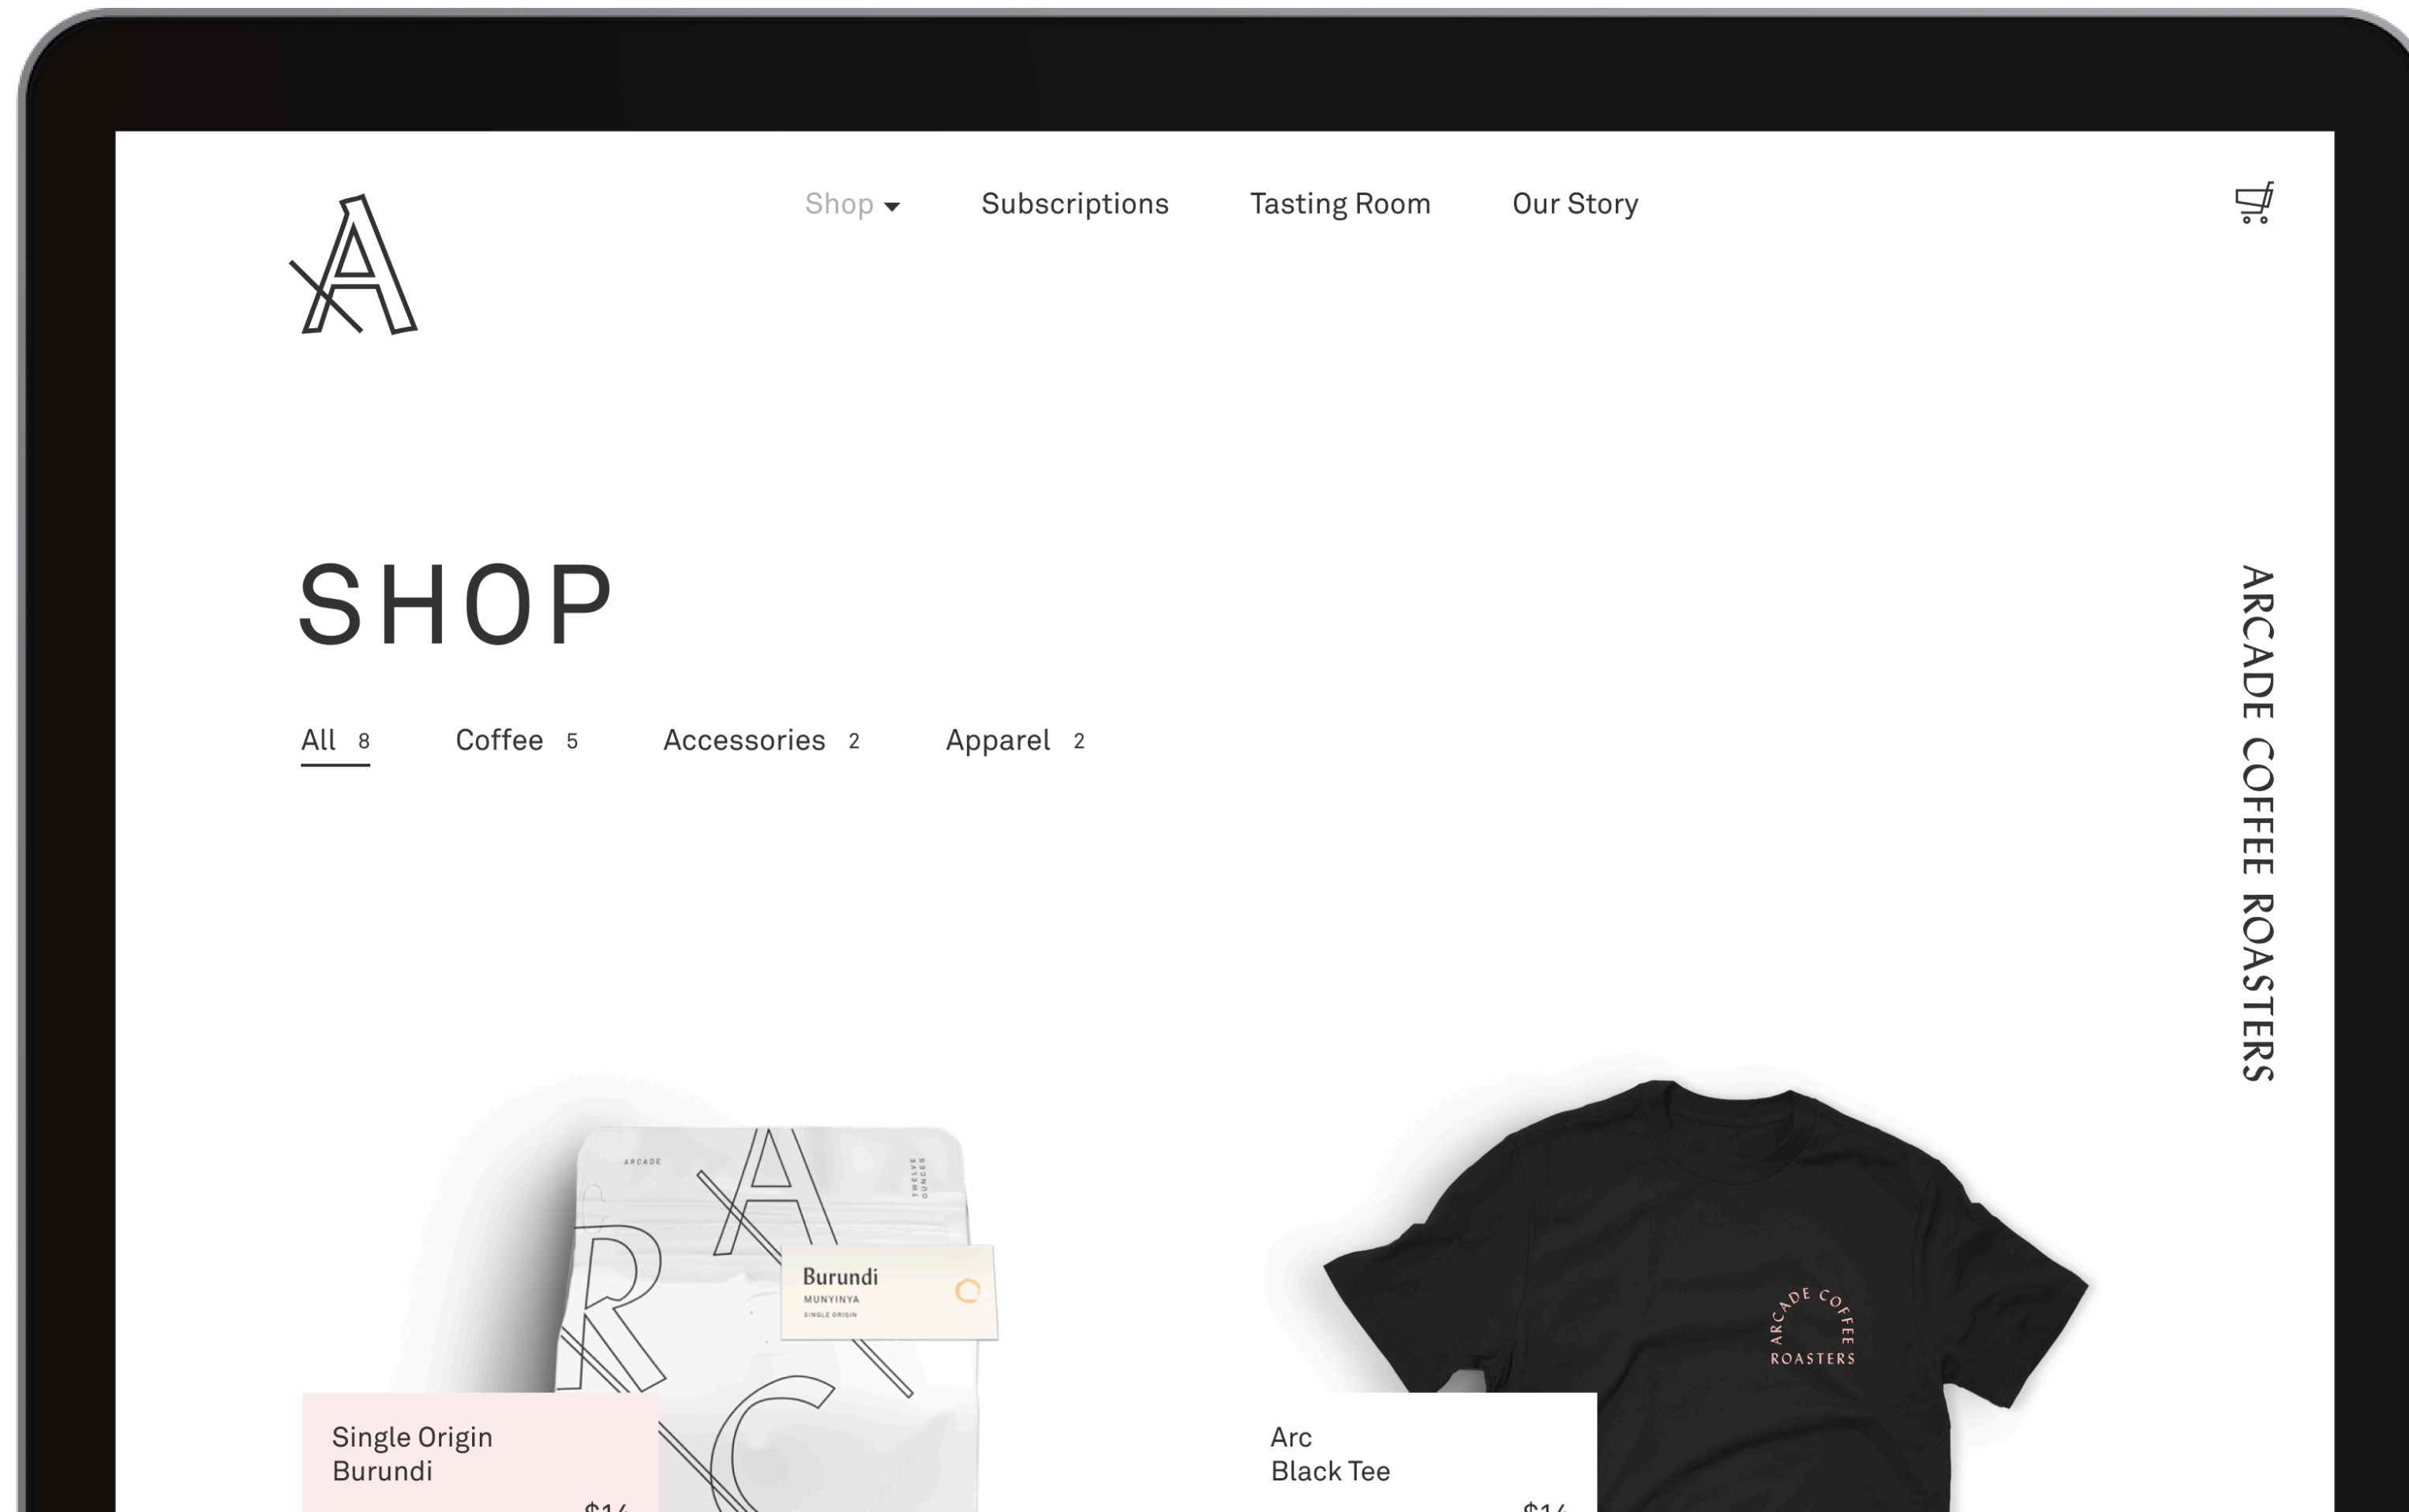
Shop Subscriptions Tasting Room Our Story

SHOP

All 8 Coffee 5 Accessories 2 Apparel 2

ARCADE COFFEE ROASTERS

ARCADE

TWELVE OUNCES

Burundi
MUNYINYA
SINGLE ORIGIN

ARCADE COFFEE ROASTERS

Single Origin
Burundi
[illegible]

Arc
Black Tee
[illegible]